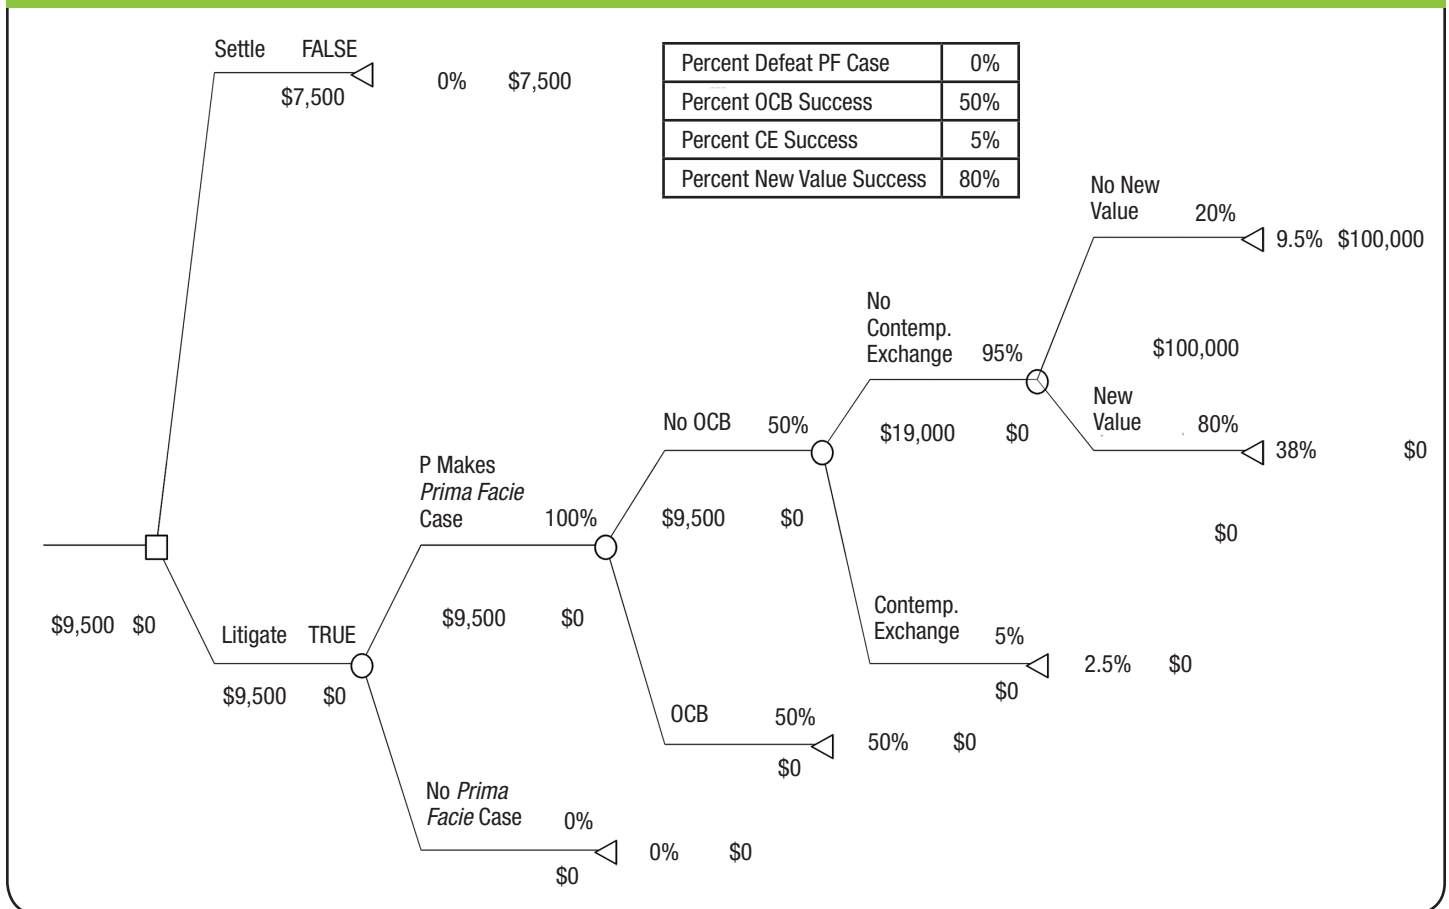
| Percent Defeat PF Case | 0% |
|---|---|
| Percent OCB Success | 50% |
| Percent CE Success | 5% |
| Percent New Value Success | 80% |

Settle FALSE
$7,500
0% $7,500

$9,500 $0

Litigate TRUE
$9,500 $0

P Makes *Prima Facie* Case 100%
$9,500 $0

No *Prima Facie* Case 0%
$0
0% $0

No OCB 50%
$9,500 $0

OCB 50%
$0
50% $0

No Contemp. Exchange 95%
$19,000 $0

Contemp. Exchange 5%
$0
2.5% $0

No New Value 20%
9.5% $100,000

$100,000

New Value 80%
38% $0

$0